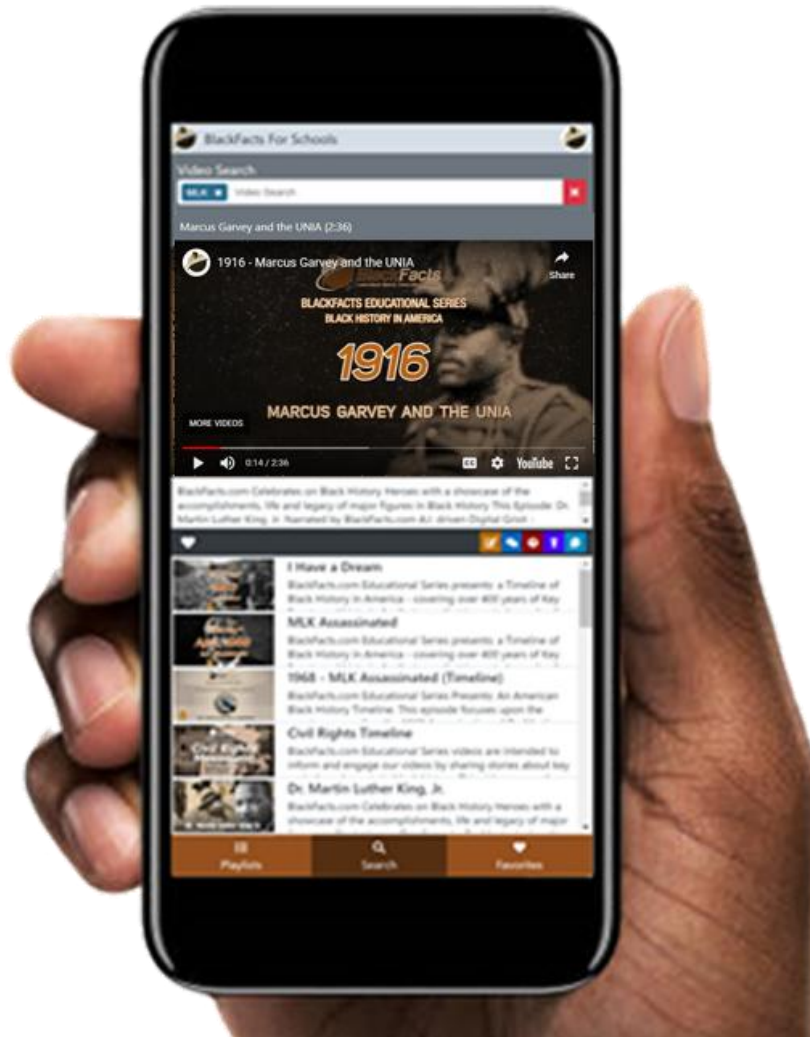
BlackFacts For Schools

Video Search

MLK × Video Search

Marcus Garvey and the UNIA (2:36)

1916 - Marcus Garvey and the UNIA

Share

BlackFacts

BLACKFACTS EDUCATIONAL SERIES
BLACK HISTORY IN AMERICA

1916

MARCUS GARVEY AND THE UNIA

MORE VIDEOS

0:14 / 2:36

YouTube

BlackFacts.com Celebrates on Black History Heroes with a showcase of the accomplishments, life and legacy of major figures in Black History This Episode: Dr. Martin Luther King, Jr. Narrated by BlackFacts.com A.I. driven Digital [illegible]

I Have a Dream
BlackFacts.com Educational Series presents: a Timeline of Black History in America - covering over 400 years of Key

MLK Assassinated
BlackFacts.com Educational Series presents: a Timeline of Black History in America - covering over 400 years of Key

1968 - MLK Assassinated (Timeline)
BlackFacts.com Educational Series Presents: An American Black History Timeline. This episode focuses upon the

Civil Rights Timeline
BlackFacts.com Educational Series videos are intended to inform and engage our videos by sharing stories about key

Dr. Martin Luther King, Jr.
BlackFacts.com Celebrates on Black History Heroes with a showcase of the accomplishments, life and legacy of major

Playlists
Search
Favorites